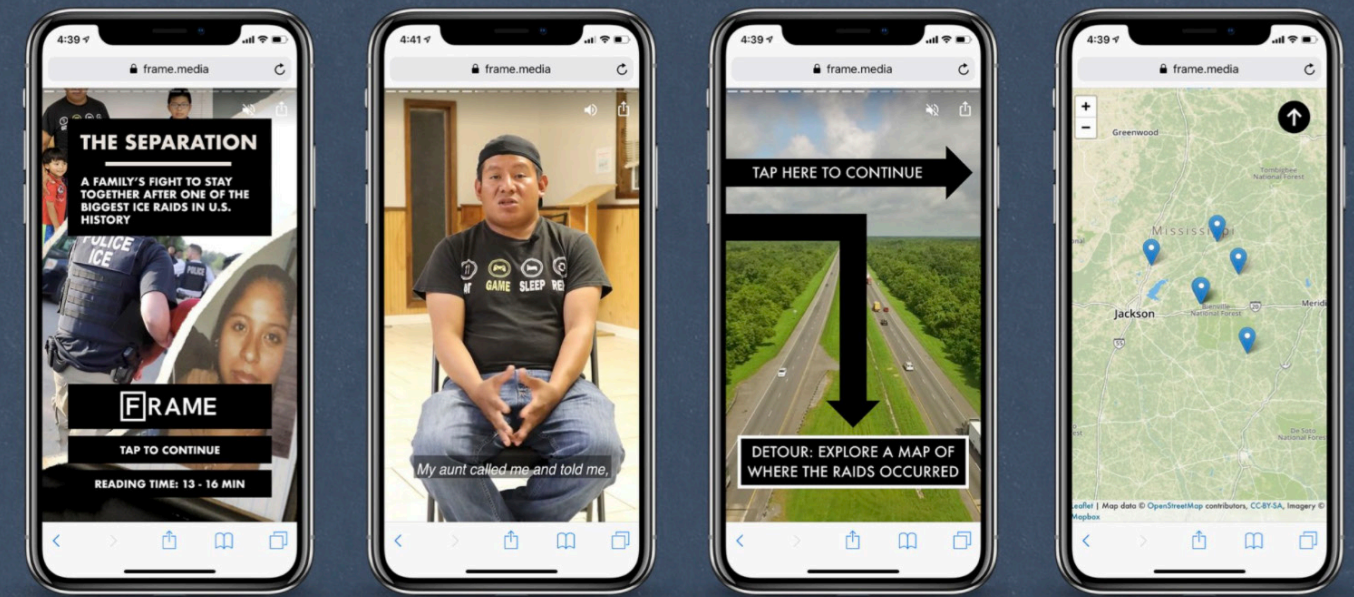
4:39

frame.media

THE SEPARATION

A FAMILY'S FIGHT TO STAY TOGETHER AFTER ONE OF THE BIGGEST ICE RAIDS IN U.S. HISTORY

POLICE ICE

POLICE

FRAME

TAP TO CONTINUE

READING TIME: 13 - 16 MIN

4:41

frame.media

GAME SLEEP

My aunt called me and told me,

4:39

frame.media

TAP HERE TO CONTINUE

DETOUR: EXPLORE A MAP OF WHERE THE RAIDS OCCURRED

4:39

frame.media

+

−

Greenwood

Mississippi

Jackson

Meridi

Tombigbee National Forest

Bienville National Forest

De Soto National Forest

Leaflet | Map data © OpenStreetMap contributors, CC-BY-SA, Imagery © Mapbox